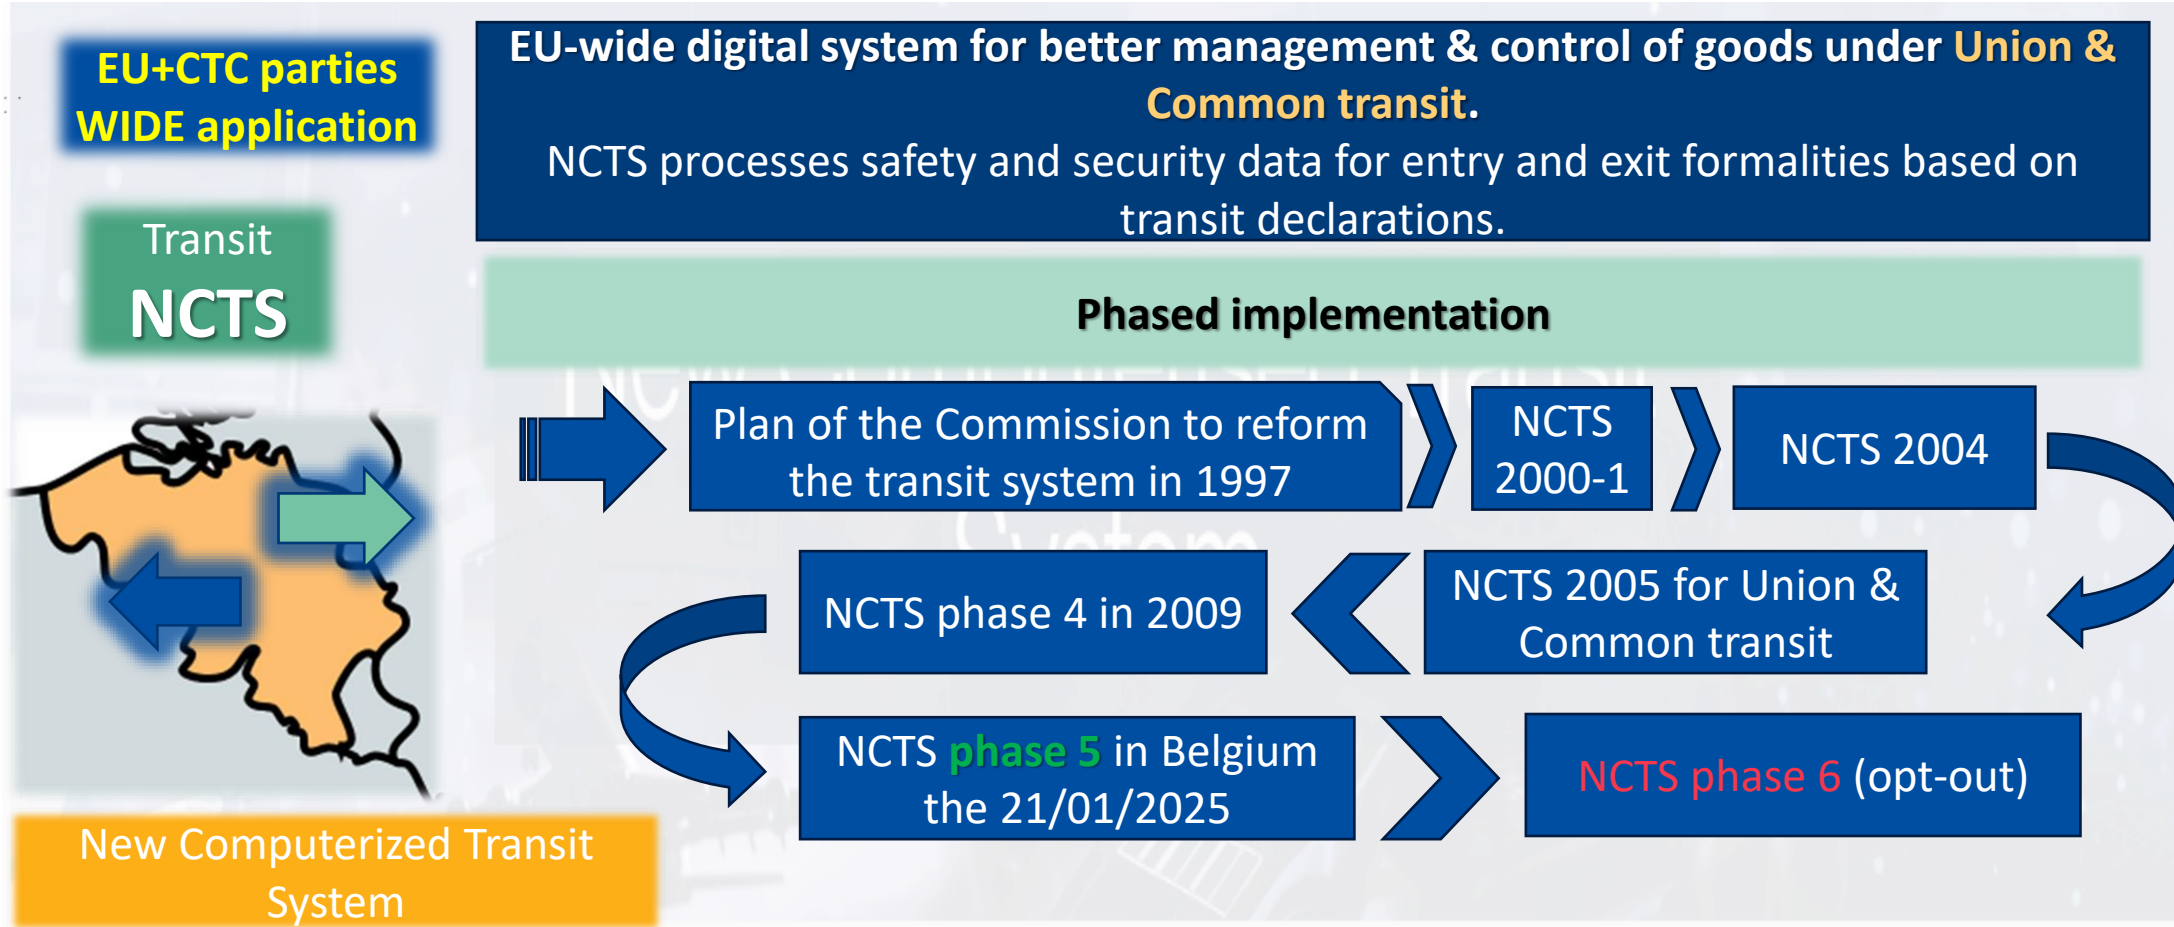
EU+CTC parties WIDE application

Transit
NCTS

EU-wide digital system for better management & control of goods under Union & Common transit.
NCTS processes safety and security data for entry and exit formalities based on transit declarations.

Phased implementation

Plan of the Commission to reform the transit system in 1997

NCTS 2000-1

NCTS 2004

NCTS 2005 for Union & Common transit

NCTS phase 4 in 2009

NCTS phase 5 in Belgium the 21/01/2025

NCTS phase 6 (opt-out)

New Computerized Transit System